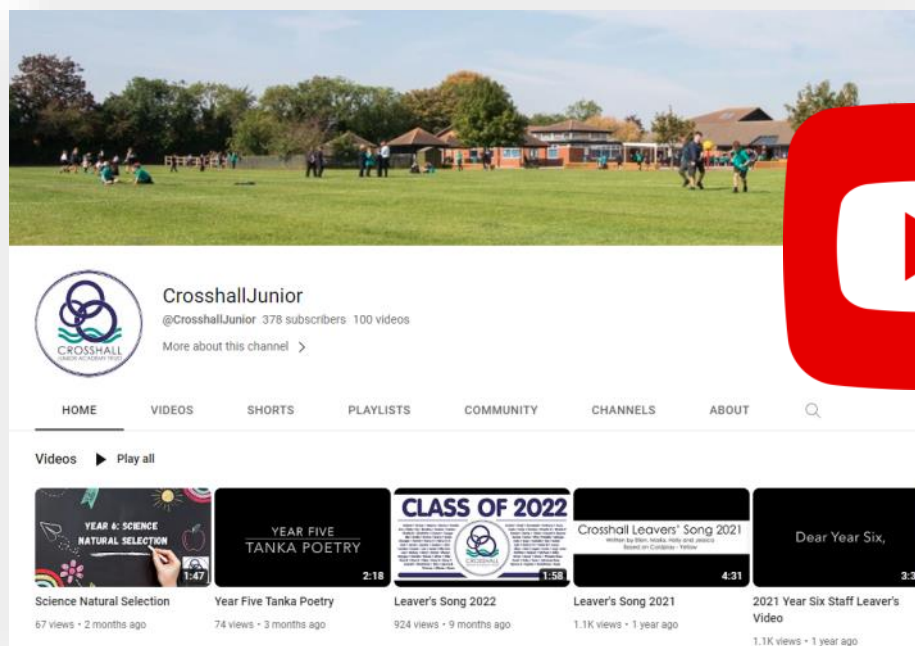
CROSSHALL
JUNIOR ACADEMY TRUST

CrosshallJunior
@CrosshallJunior 378 subscribers 100 videos
More about this channel >

HOME VIDEOS SHORTS PLAYLISTS COMMUNITY CHANNELS ABOUT

Videos ▶ Play all

YEAR 6: SCIENCE
NATURAL SELECTION
1:47
Science Natural Selection
67 views • 2 months ago

YEAR FIVE
TANKA POETRY
2:18
Year Five Tanka Poetry
74 views • 3 months ago

CLASS OF 2022
CROSSHALL
1:58
Leaver's Song 2022
924 views • 9 months ago

Crosshall Leavers' Song 2021
Written by Ellen, Maile, Holly and Jessica
Based on Coldplay - Yellow
4:31
Leaver's Song 2021
1.1K views • 1 year ago

Dear Year Six,
3:3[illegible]
2021 Year Six Staff Leaver's Video
1.1K views • 1 year ago